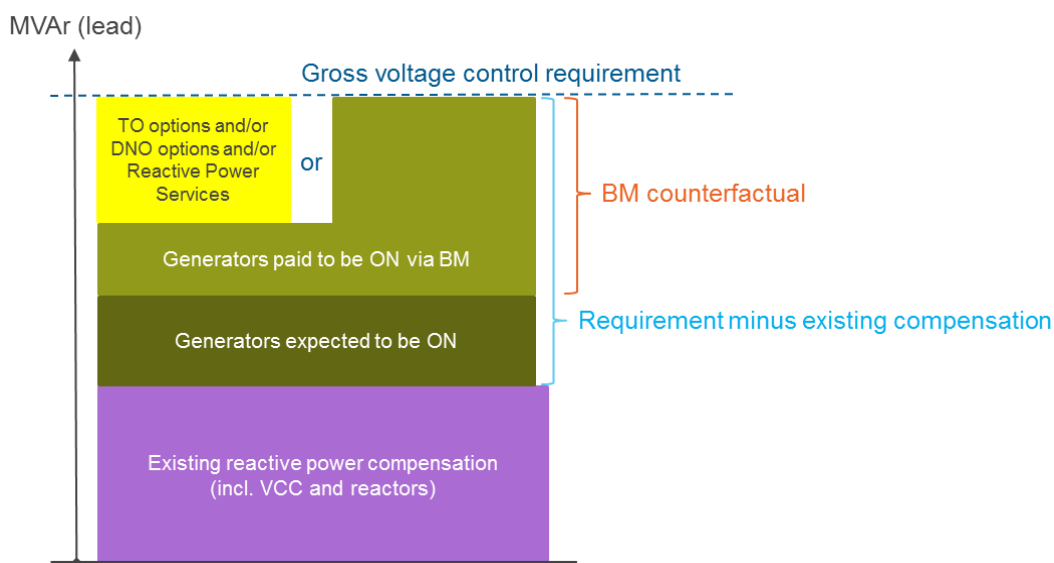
MVAr (lead)

Gross voltage control requirement

TO options and/or DNO options and/or Reactive Power Services

or

BM counterfactual

Generators paid to be ON via BM

Requirement minus existing compensation

Generators expected to be ON

Existing reactive power compensation (incl. VCC and reactors)